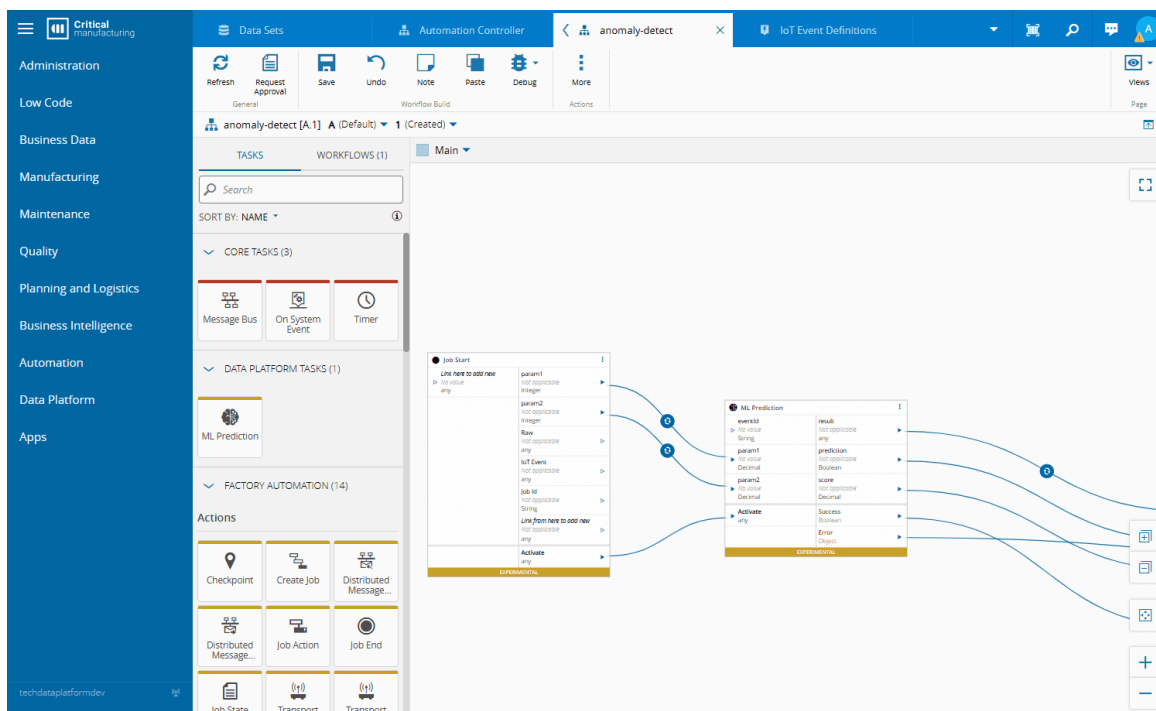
Critical manufacturing

Administration
Low Code
Business Data
Manufacturing
Maintenance
Quality
Planning and Logistics
Business Intelligence
Automation
Data Platform
Apps

techdataplatformdev

Data Sets
Automation Controller
anomaly-detect
IoT Event Definitions

A

Refresh
Request Approval
General
Save
Undo
Note
Paste
Debug
Workflow Build
More
Actions
Views
Page

anomaly-detect [A.1] A (Default) 1 (Created)

TASKS
WORKFLOWS (1)
Search
SORT BY: NAME

CORE TASKS (3)
Message Bus
On System Event
Timer

DATA PLATFORM TASKS (1)
ML Prediction

FACTORY AUTOMATION (14)
Actions
Checkpoint
Create Job
Distributed Message...
Distributed Message...
Job Action
Job End
Job State
Transport
Transport

Main

Job Start
Link here to add new
No value
any
param1
Not applicable
Integer
param2
Not applicable
Integer
Raw
Not applicable
any
IoT Event
Not applicable
any
Job Id
Not applicable
String
Link from here to add new
Not applicable
any
Activate
any
EXPERIMENTAL

ML Prediction
eventId
No value
String
param1
No value
Decimal
param2
No value
Decimal
Activate
any
result
Not applicable
any
prediction
Not applicable
Boolean
score
Not applicable
Decimal
Success
Boolean
Error
Object
EXPERIMENTAL